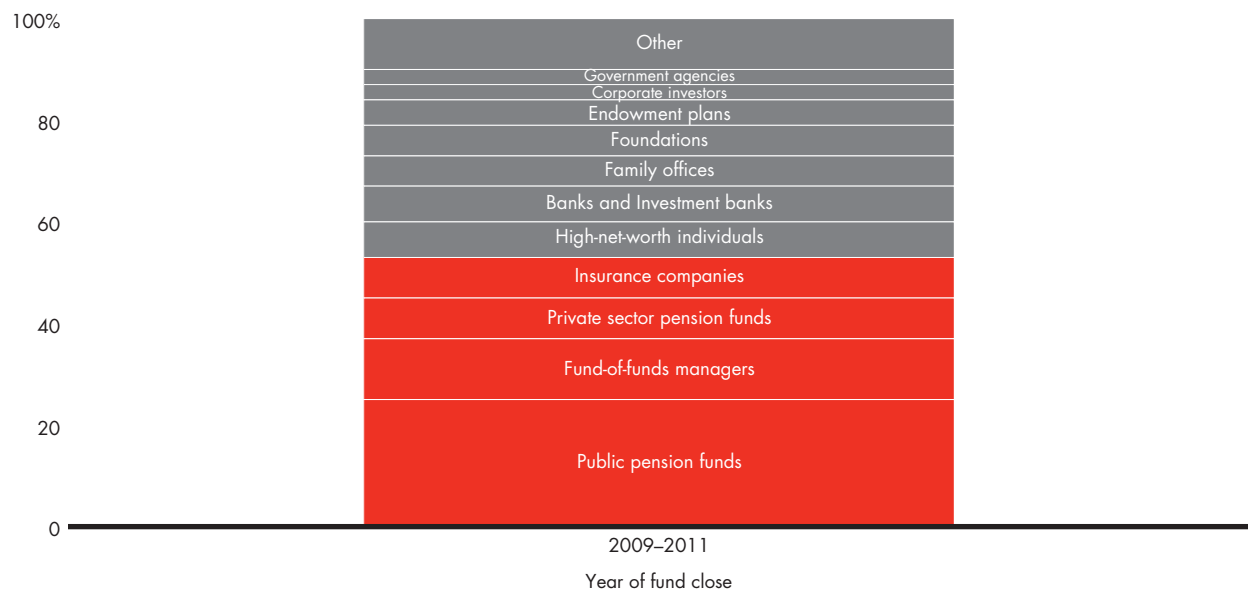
100%
80
60
40
20
0

Other
Government agencies
Corporate investors
Endowment plans
Foundations
Family offices
Banks and Investment banks
High-net-worth individuals
Insurance companies
Private sector pension funds
Fund-of-funds managers
Public pension funds

2009–2011
Year of fund close